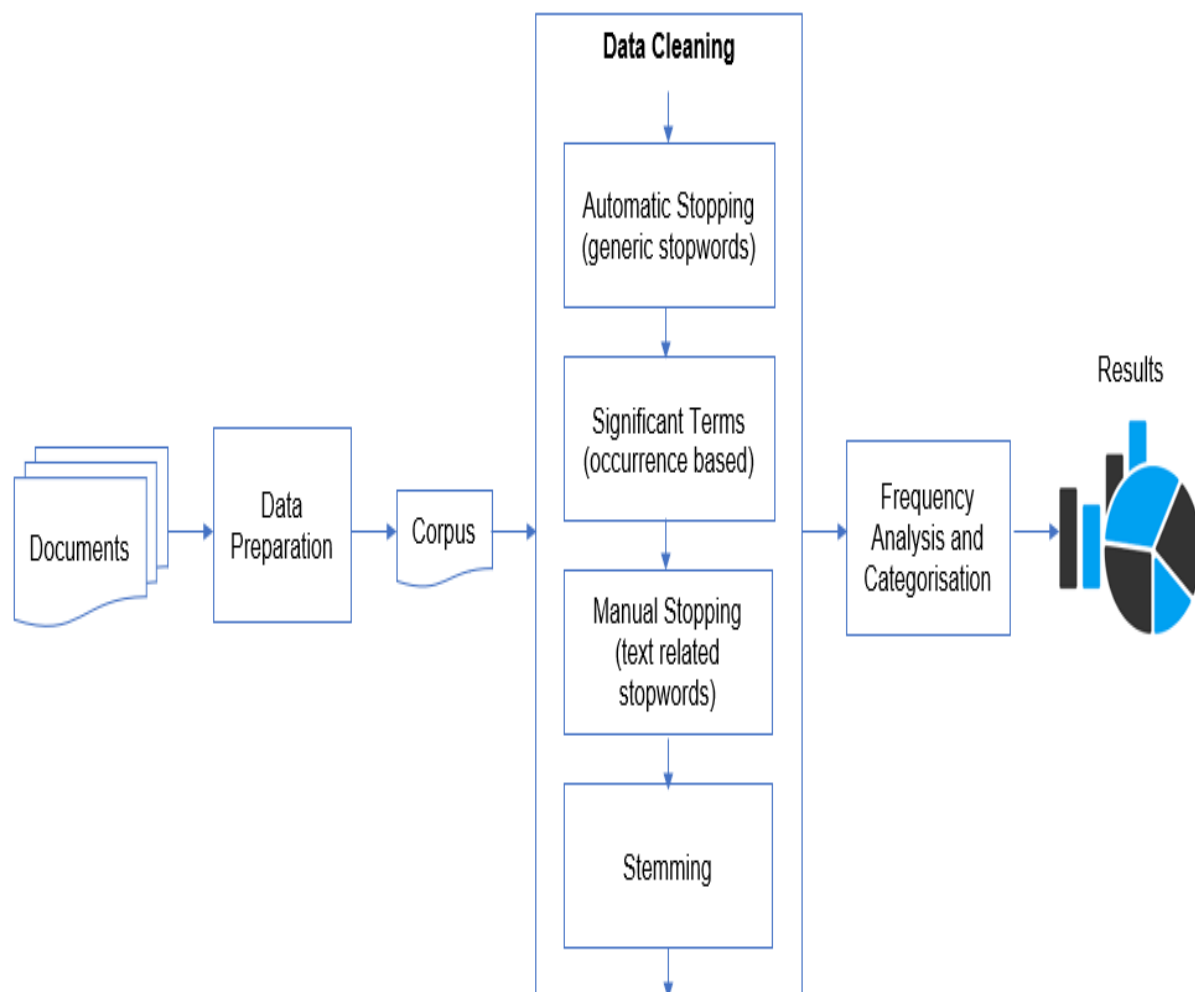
Documents

Data Preparation

Corpus

Data Cleaning

Automatic Stopping (generic stopwords)

Significant Terms (occurrence based)

Manual Stopping (text related stopwords)

Stemming

Frequency Analysis and Categorisation

Results